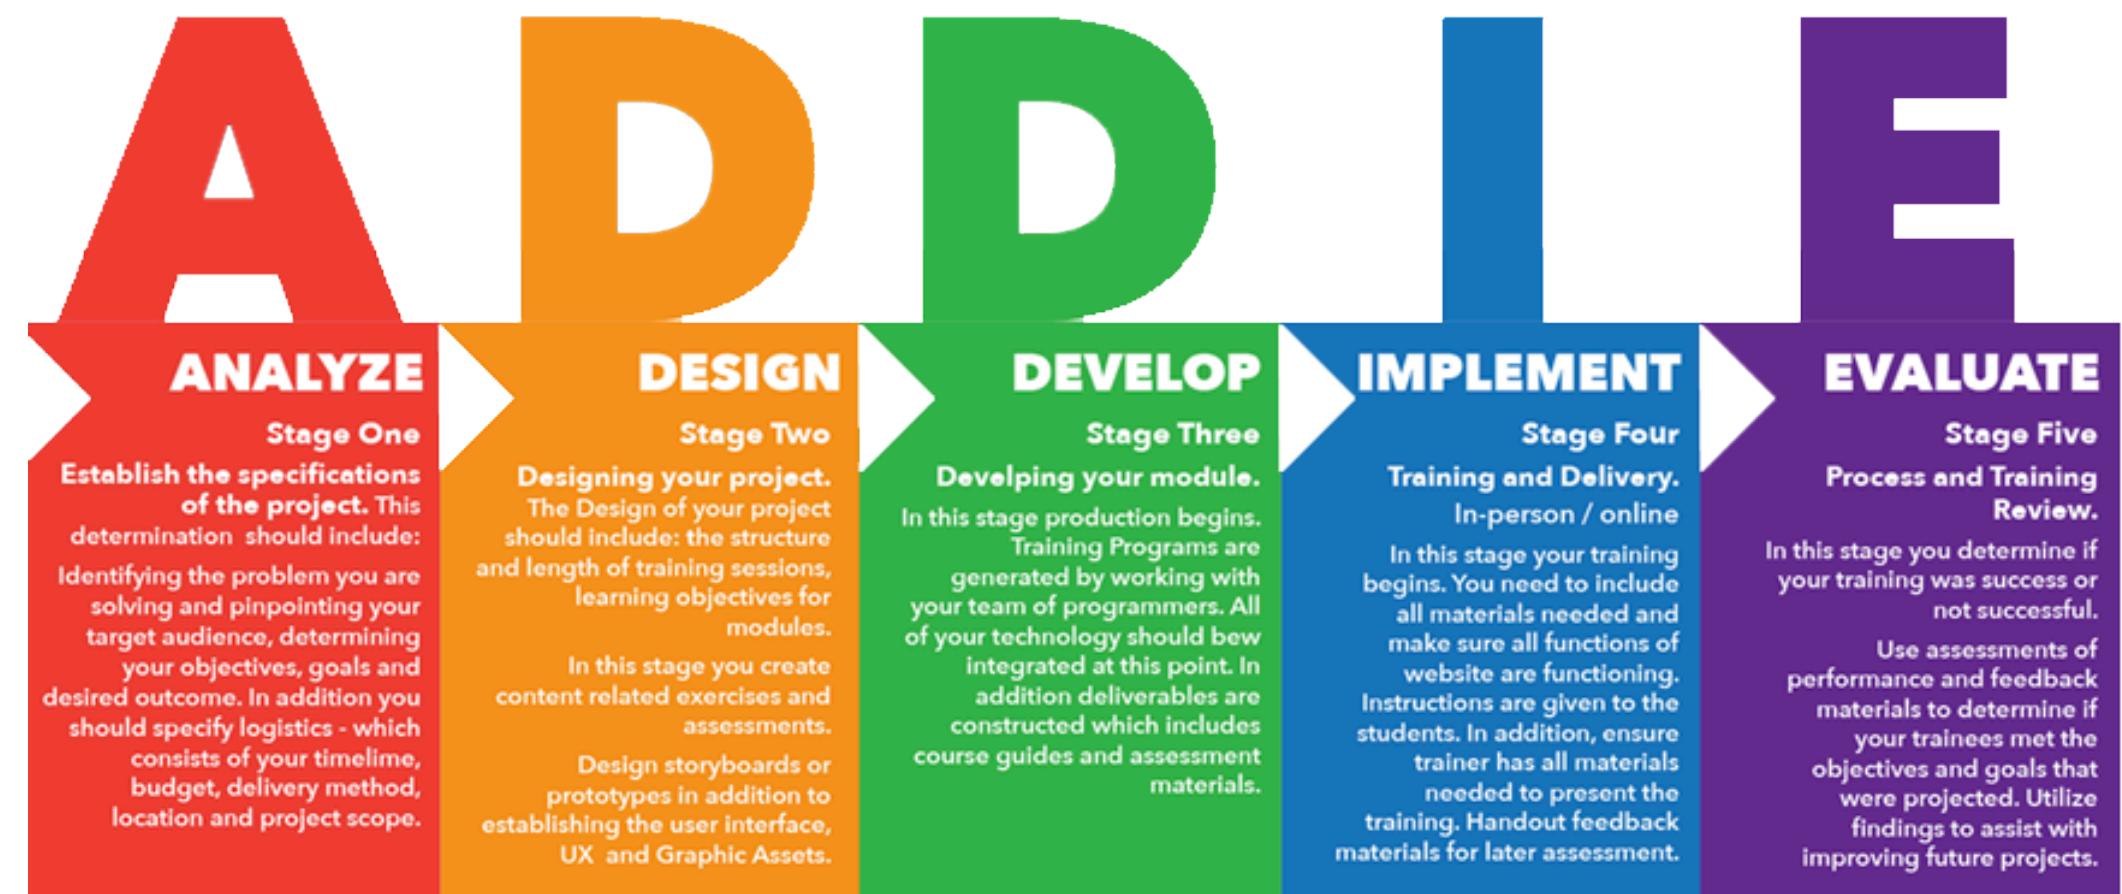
A D D I E

ANALYZE

Stage One

Establish the specifications of the project. This determination should include:

Identifying the problem you are solving and pinpointing your target audience, determining your objectives, goals and desired outcome. In addition you should specify logistics - which consists of your timelime, budget, delivery method, location and project scope.

DESIGN

Stage Two

Designing your project.

The Design of your project should include: the structure and length of training sessions, learning objectives for modules.

In this stage you create content related exercises and assessments.

Design storyboards or prototypes in addition to establishing the user interface, UX and Graphic Assets.

DEVELOP

Stage Three

Develping your module.

In this stage production begins. Training Programs are generated by working with your team of programmers. All of your technology should bew integrated at this point. In addition deliverables are constructed which includes course guides and assessment materials.

IMPLEMENT

Stage Four

Training and Delivery.

In-person / online

In this stage your training begins. You need to include all materials needed and make sure all functions of website are functioning. Instructions are given to the students. In addition, ensure trainer has all materials needed to present the training. Handout feedback materials for later assessment.

EVALUATE

Stage Five

Process and Training Review.

In this stage you determine if your training was success or not successful.

Use assessments of performance and feedback materials to determine if your trainees met the objectives and goals that were projected. Utilize findings to assist with improving future projects.